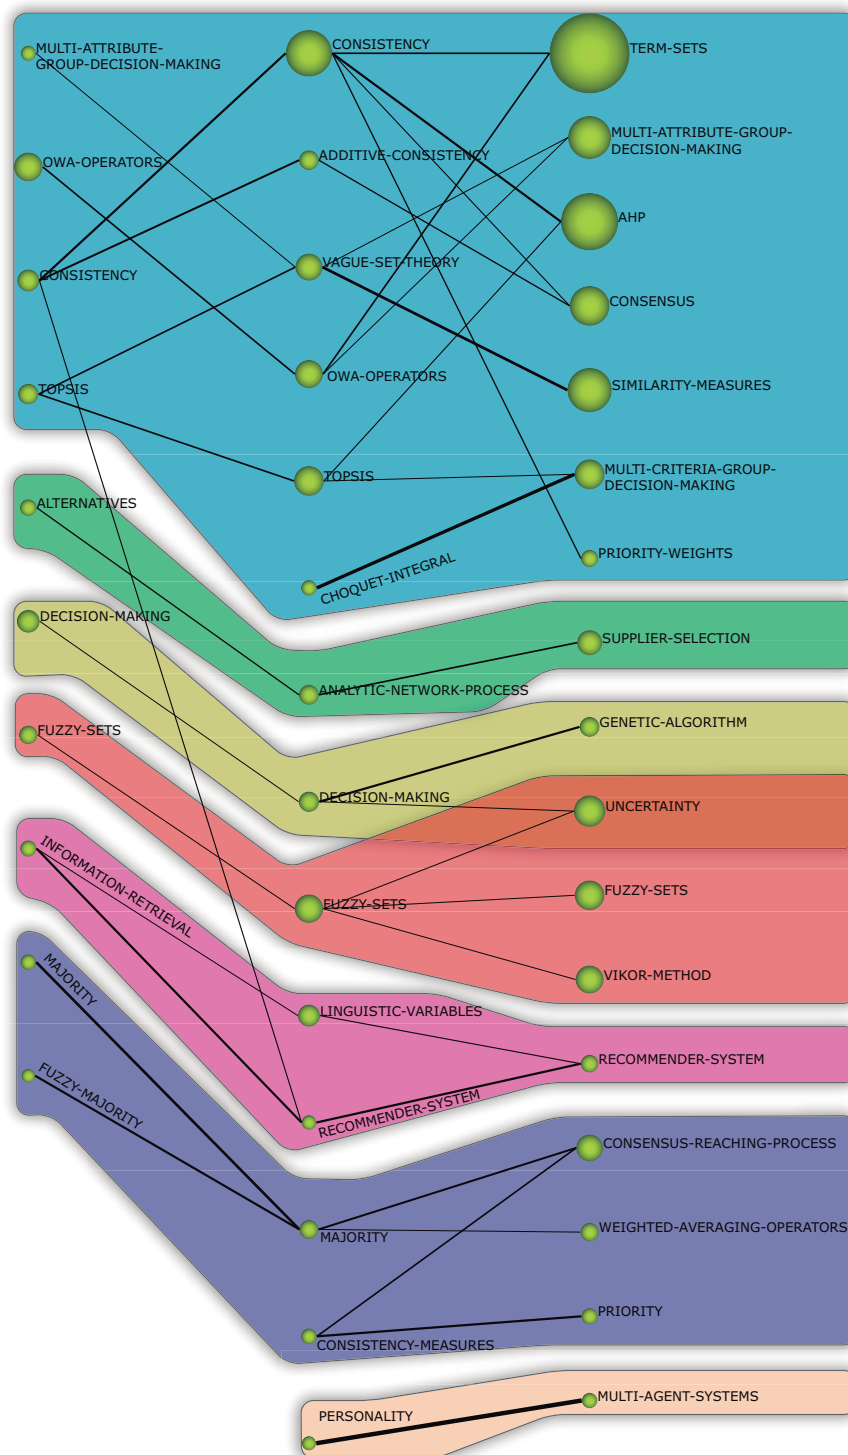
MULTI-ATTRIBUTE-GROUP-DECISION-MAKING
OWA-OPERATORS
CONSISTENCY
TOPSIS
CONSISTENCY
ADDITIVE-CONSISTENCY
VAGUE-SET-THEORY
OWA-OPERATORS
TOPSIS
CHOQUET-INTEGRAL
TERM-SETS
MULTI-ATTRIBUTE-GROUP-DECISION-MAKING
AHP
CONSENSUS
SIMILARITY-MEASURES
MULTI-CRITERIA-GROUP-DECISION-MAKING
PRIORITY-WEIGHTS
ALTERNATIVES
ANALYTIC-NETWORK-PROCESS
SUPPLIER-SELECTION
DECISION-MAKING
DECISION-MAKING
GENETIC-ALGORITHM
UNCERTAINTY
FUZZY-SETS
FUZZY-SETS
FUZZY-SETS
VIKOR-METHOD
INFORMATION-RETRIEVAL
LINGUISTIC-VARIABLES
RECOMMENDER-SYSTEM
RECOMMENDER-SYSTEM
MAJORITY
FUZZY-MAJORITY
MAJORITY
CONSISTENCY-MEASURES
CONSENSUS-REACHING-PROCESS
WEIGHTED-AVERAGING-OPERATORS
PRIORITY
PERSONALITY
MULTI-AGENT-SYSTEMS